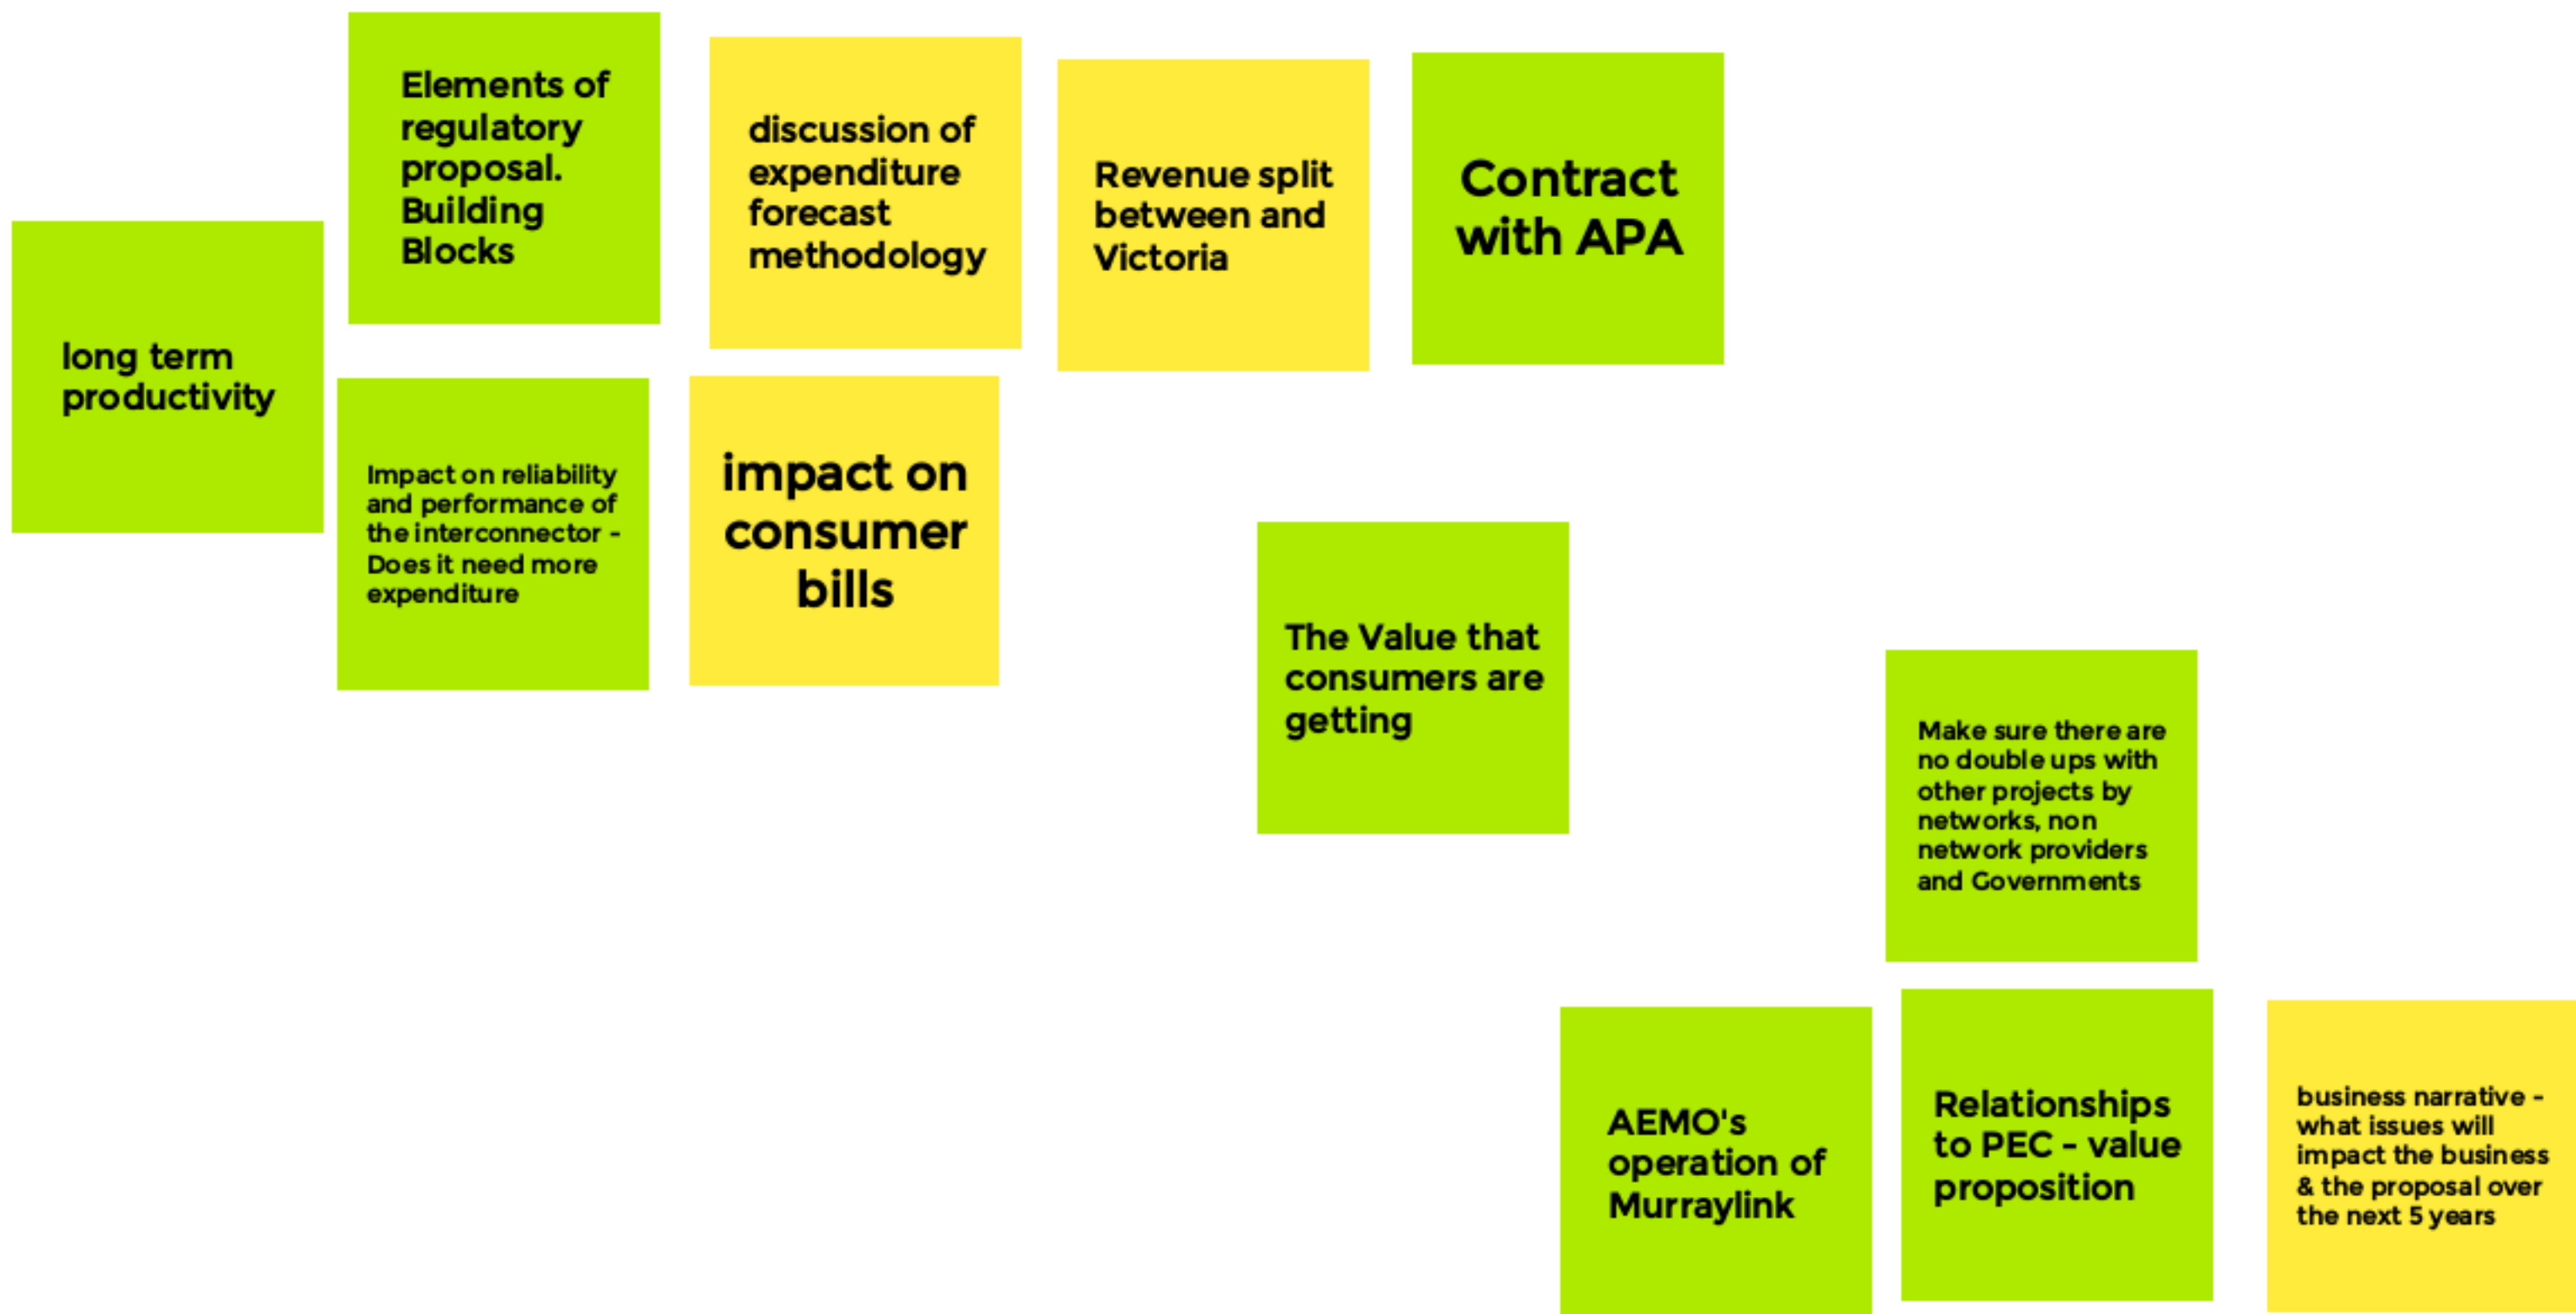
long term productivity

Elements of regulatory proposal. Building Blocks

Impact on reliability and performance of the interconnector - Does it need more expenditure

discussion of expenditure forecast methodology

impact on consumer bills

Revenue split between and Victoria

Contract with APA

The Value that consumers are getting

Make sure there are no double ups with other projects by networks, non network providers and Governments

AEMO's operation of Murraylink

Relationships to PEC - value proposition

business narrative - what issues will impact the business & the proposal over the next 5 years